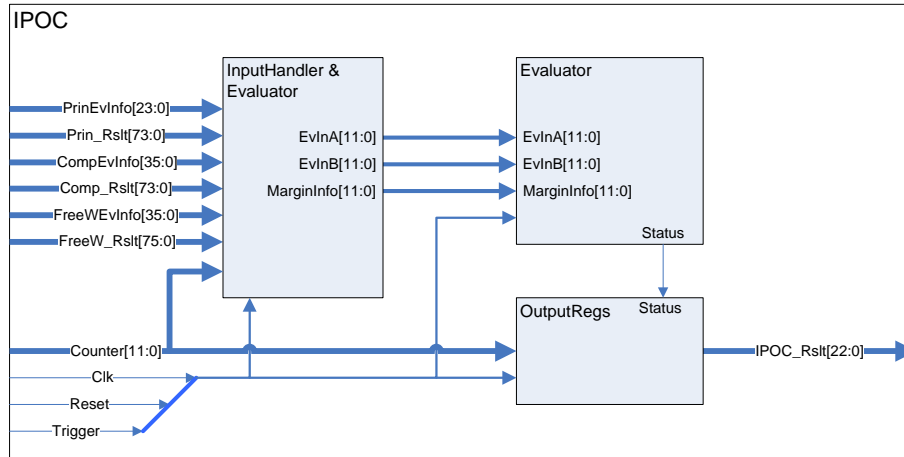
IPOC

InputHandler & Evaluator

EvInA[11:0]
EvInB[11:0]
MarginInfo[11:0]

Evaluator

EvInA[11:0]
EvInB[11:0]
MarginInfo[11:0]
Status

PrinEvInfo[23:0]
Prin_Rslt[73:0]
CompEvInfo[35:0]
Comp_Rslt[73:0]
FreeWEvInfo[35:0]
FreeW_Rslt[75:0]

OutputRegs
Status

Counter[11:0]
Clk
Reset
Trigger

IPOC_Rslt[22:0]